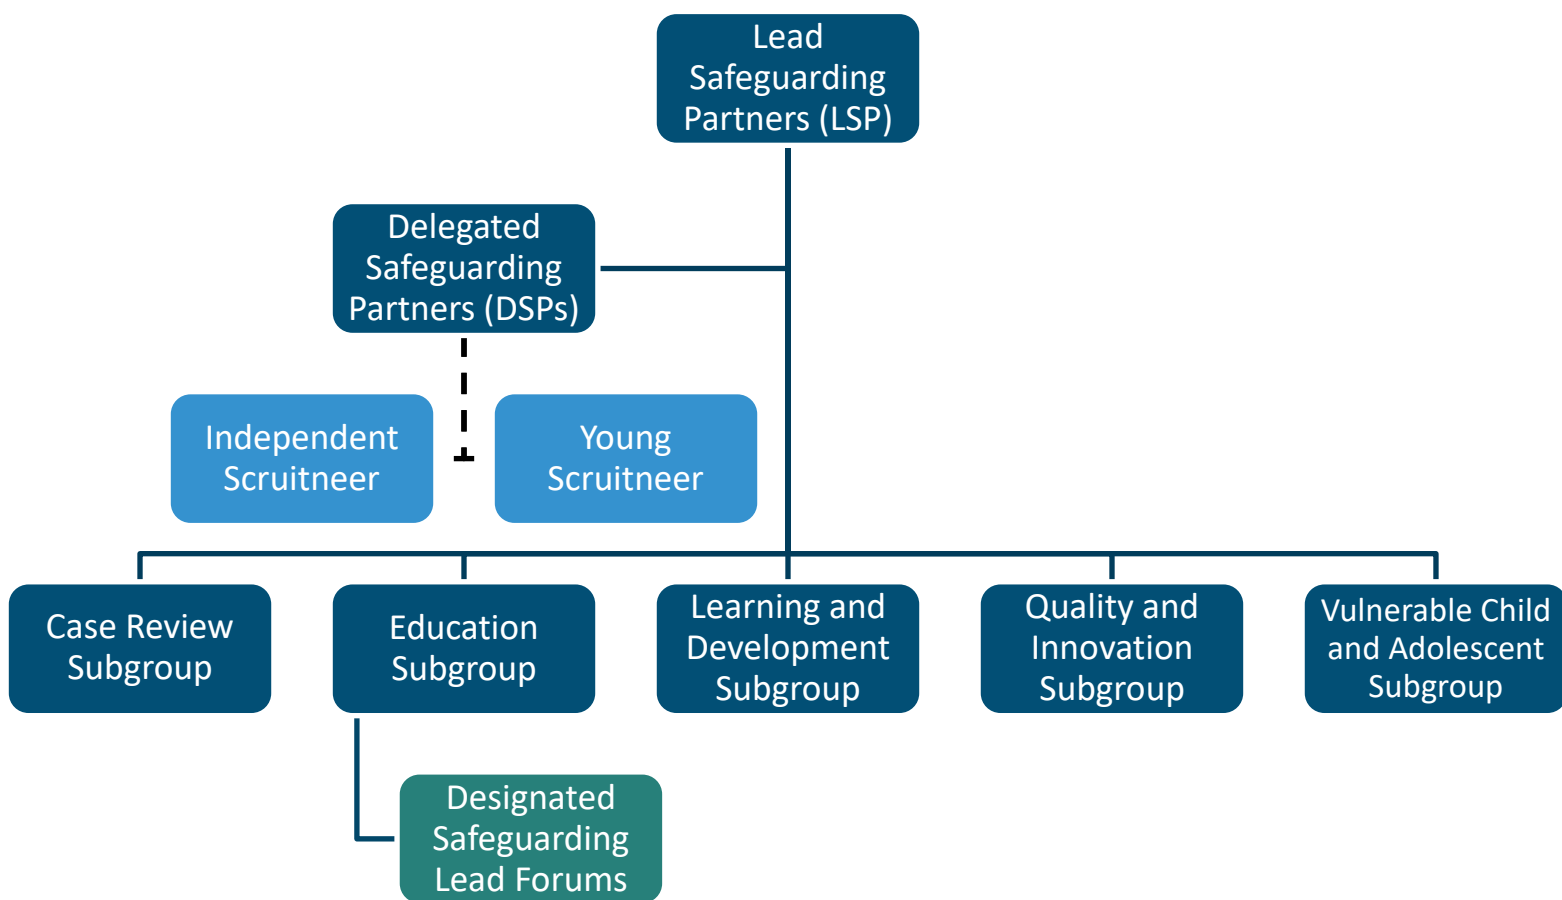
Lead Safeguarding Partners (LSP)

Delegated Safeguarding Partners (DSPs)

Independent Scruitneer

Young Scruitneer

Case Review Subgroup

Education Subgroup

Learning and Development Subgroup

Quality and Innovation Subgroup

Vulnerable Child and Adolescent Subgroup

Designated Safeguarding Lead Forums